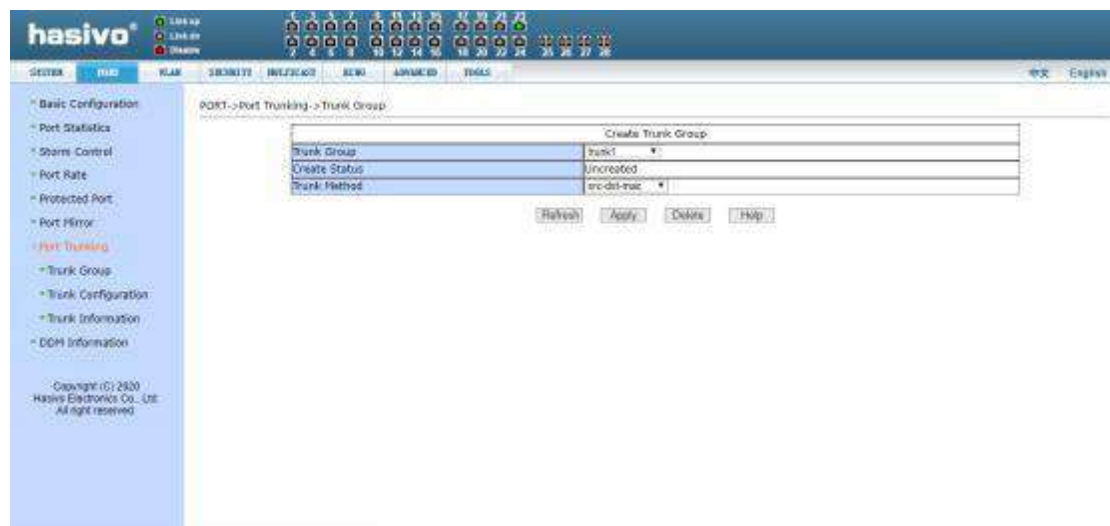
hasivo®

Link up
Link dn
Disable

1 3 5 7 9 11 13 15 17 19 21 23
2 4 6 8 10 12 14 16 18 20 22 24 25 26 27 28

SYSTEM PORT VLAN SECURITY MULTICAST ACL ADVANCED TOOLS

中文 English

* Basic Configuration
* Port Statistics
* Storm Control
* Port Rate
* Protected Port
* Port Mirror
* Port Trunking
* Trunk Group
* Trunk Configuration
* Trunk Information
* DDM Information

Copyright (C) 2020
Hasivo Electronics Co., Ltd.
All right reserved

PORT->Port Trunking->Trunk Group

| Create Trunk Group | |
|---|---|
| Trunk Group | trunk1 |
| Create Status | Uncreated |
| Trunk Method | src-dst-mac |

Refresh Apply Delete Help